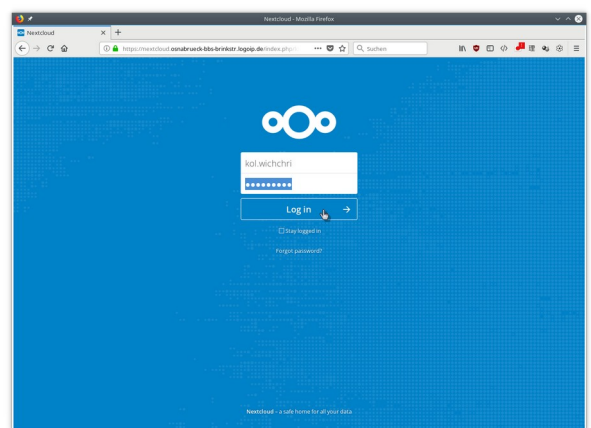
Nextcloud - Mozilla Firefox

Nextcloud

https://nextcloud.osnabrueck-bbs-brinkstr.logoip.de/index.php/

Suchen

kol.wichchri

●●●●●●●●●

Log in

Stay logged in

Forgot password?

Nextcloud – a safe home for all your data